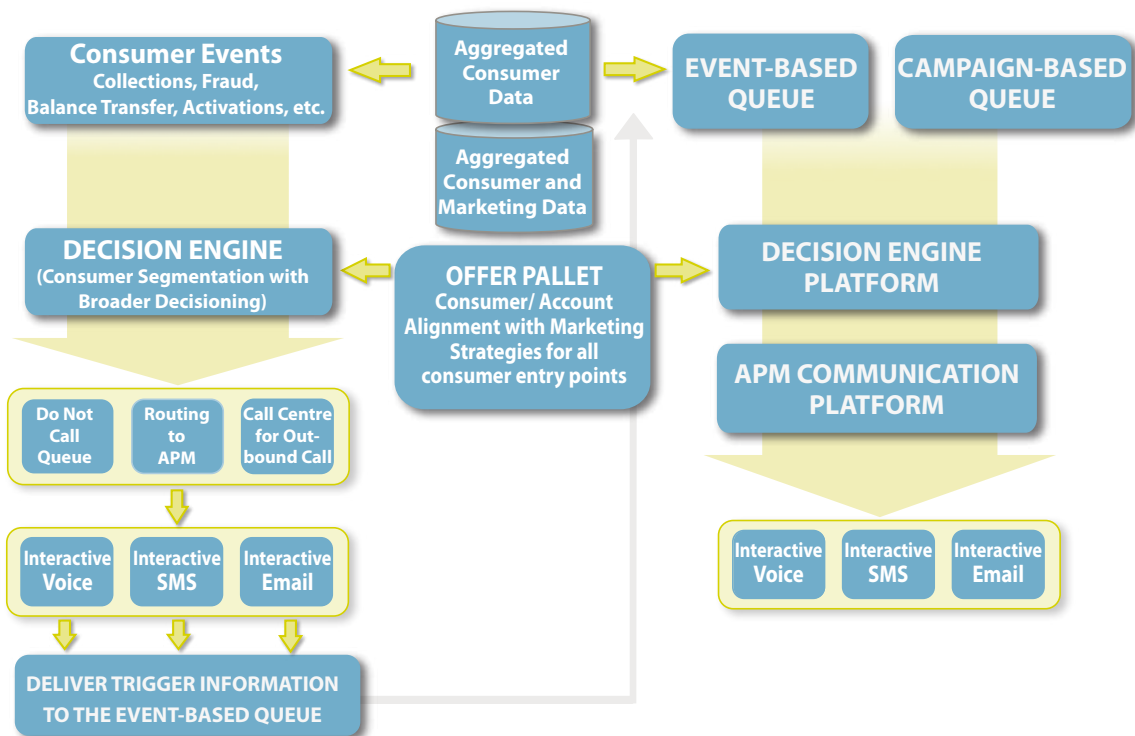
Consumer Events
Collections, Fraud, Balance Transfer, Activations, etc.

Aggregated Consumer Data

Aggregated Consumer and Marketing Data

EVENT-BASED QUEUE

CAMPAIGN-BASED QUEUE

DECISION ENGINE
(Consumer Segmentation with Broader Decisioning)

OFFER PALLET
Consumer/ Account Alignment with Marketing Strategies for all consumer entry points

DECISION ENGINE PLATFORM

APM COMMUNICATION PLATFORM

Do Not Call Queue

Routing to APM

Call Centre for Outbound Call

Interactive Voice

Interactive SMS

Interactive Email

Interactive Voice

Interactive SMS

Interactive Email

DELIVER TRIGGER INFORMATION TO THE EVENT-BASED QUEUE